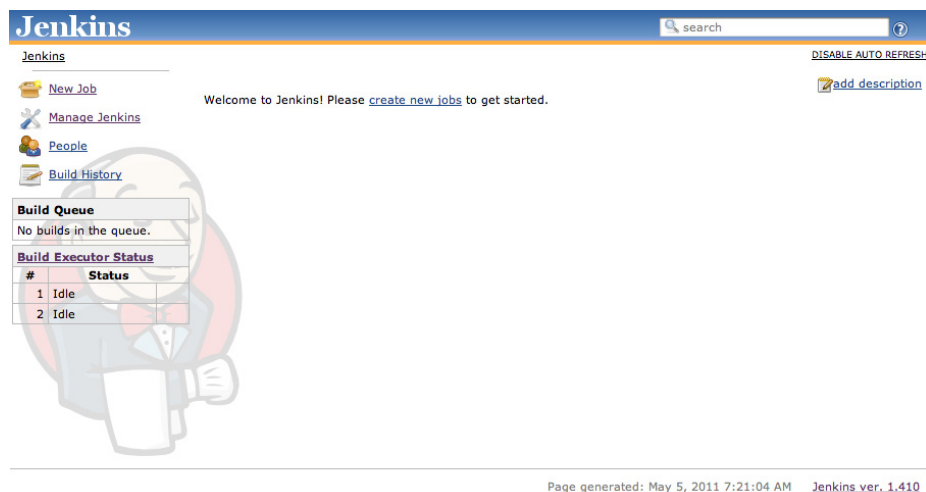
Jenkins

search

?

Jenkins

DISABLE AUTO REFRESH

New Job

Manage Jenkins

People

Build History

add description

Welcome to Jenkins! Please create new jobs to get started.

Build Queue

No builds in the queue.

Build Executor Status

| # | Status |
|---|---|
| 1 | Idle |
| 2 | Idle |

Page generated: May 5, 2011 7:21:04 AM Jenkins ver. 1.410